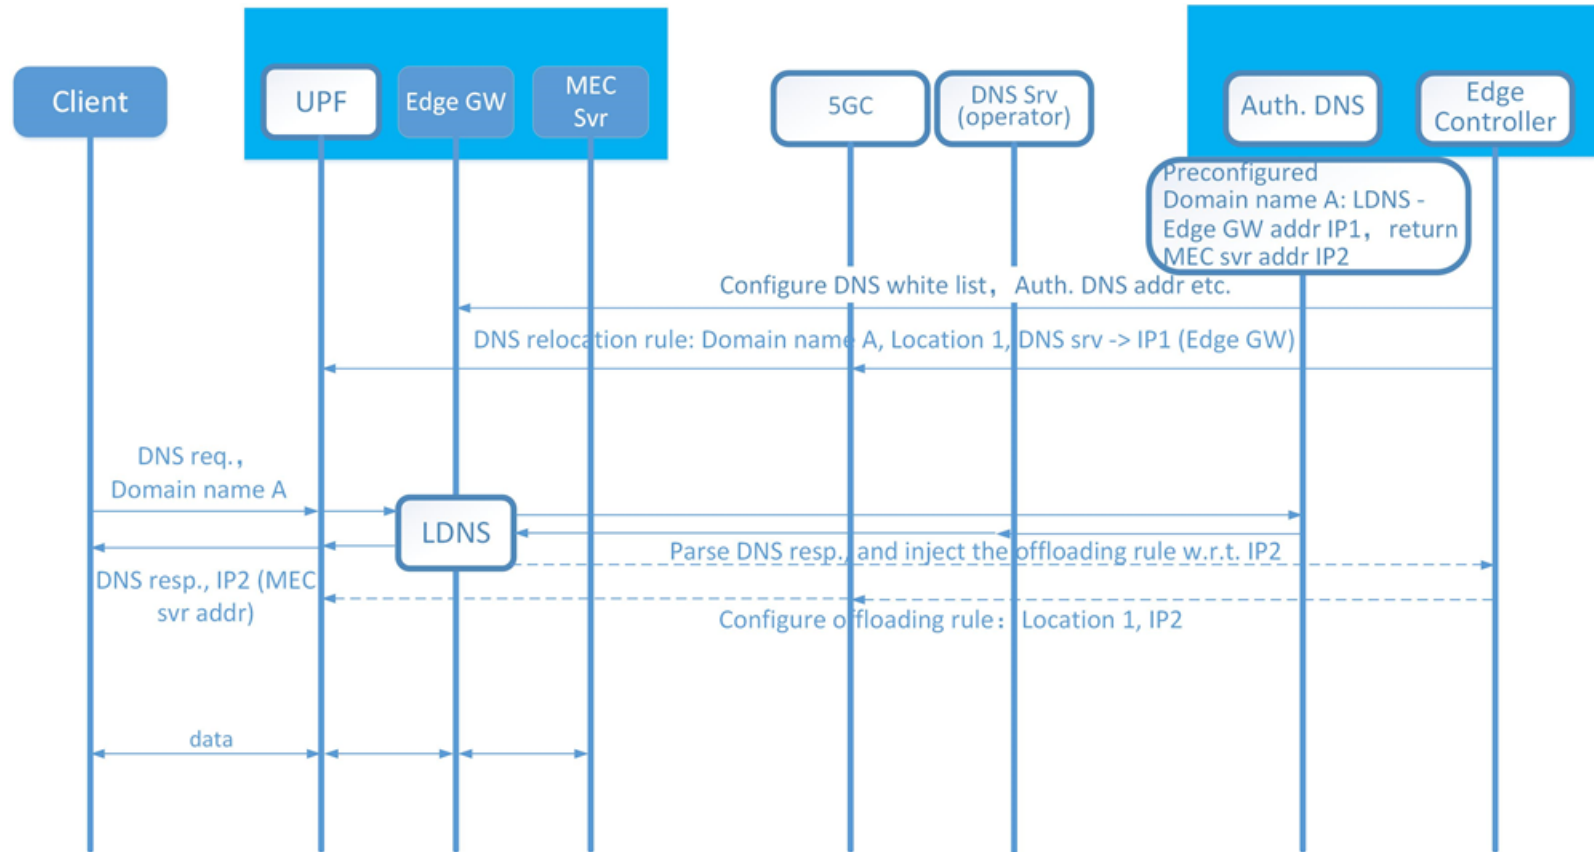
Client

UPF

Edge GW

MEC Svr

5GC

DNS Srv (operator)

Auth. DNS

Edge Controller

Preconfigured Domain name A: LDNS - Edge GW addr IP1, return MEC svr addr IP2

Configure DNS white list, Auth. DNS addr etc.

DNS relocation rule: Domain name A, Location 1, DNS srv -> IP1 (Edge GW)

DNS req., Domain name A

LDNS

Parse DNS resp., and inject the offloading rule w.r.t. IP2

DNS resp., IP2 (MEC svr addr)

Configure offloading rule: Location 1, IP2

data